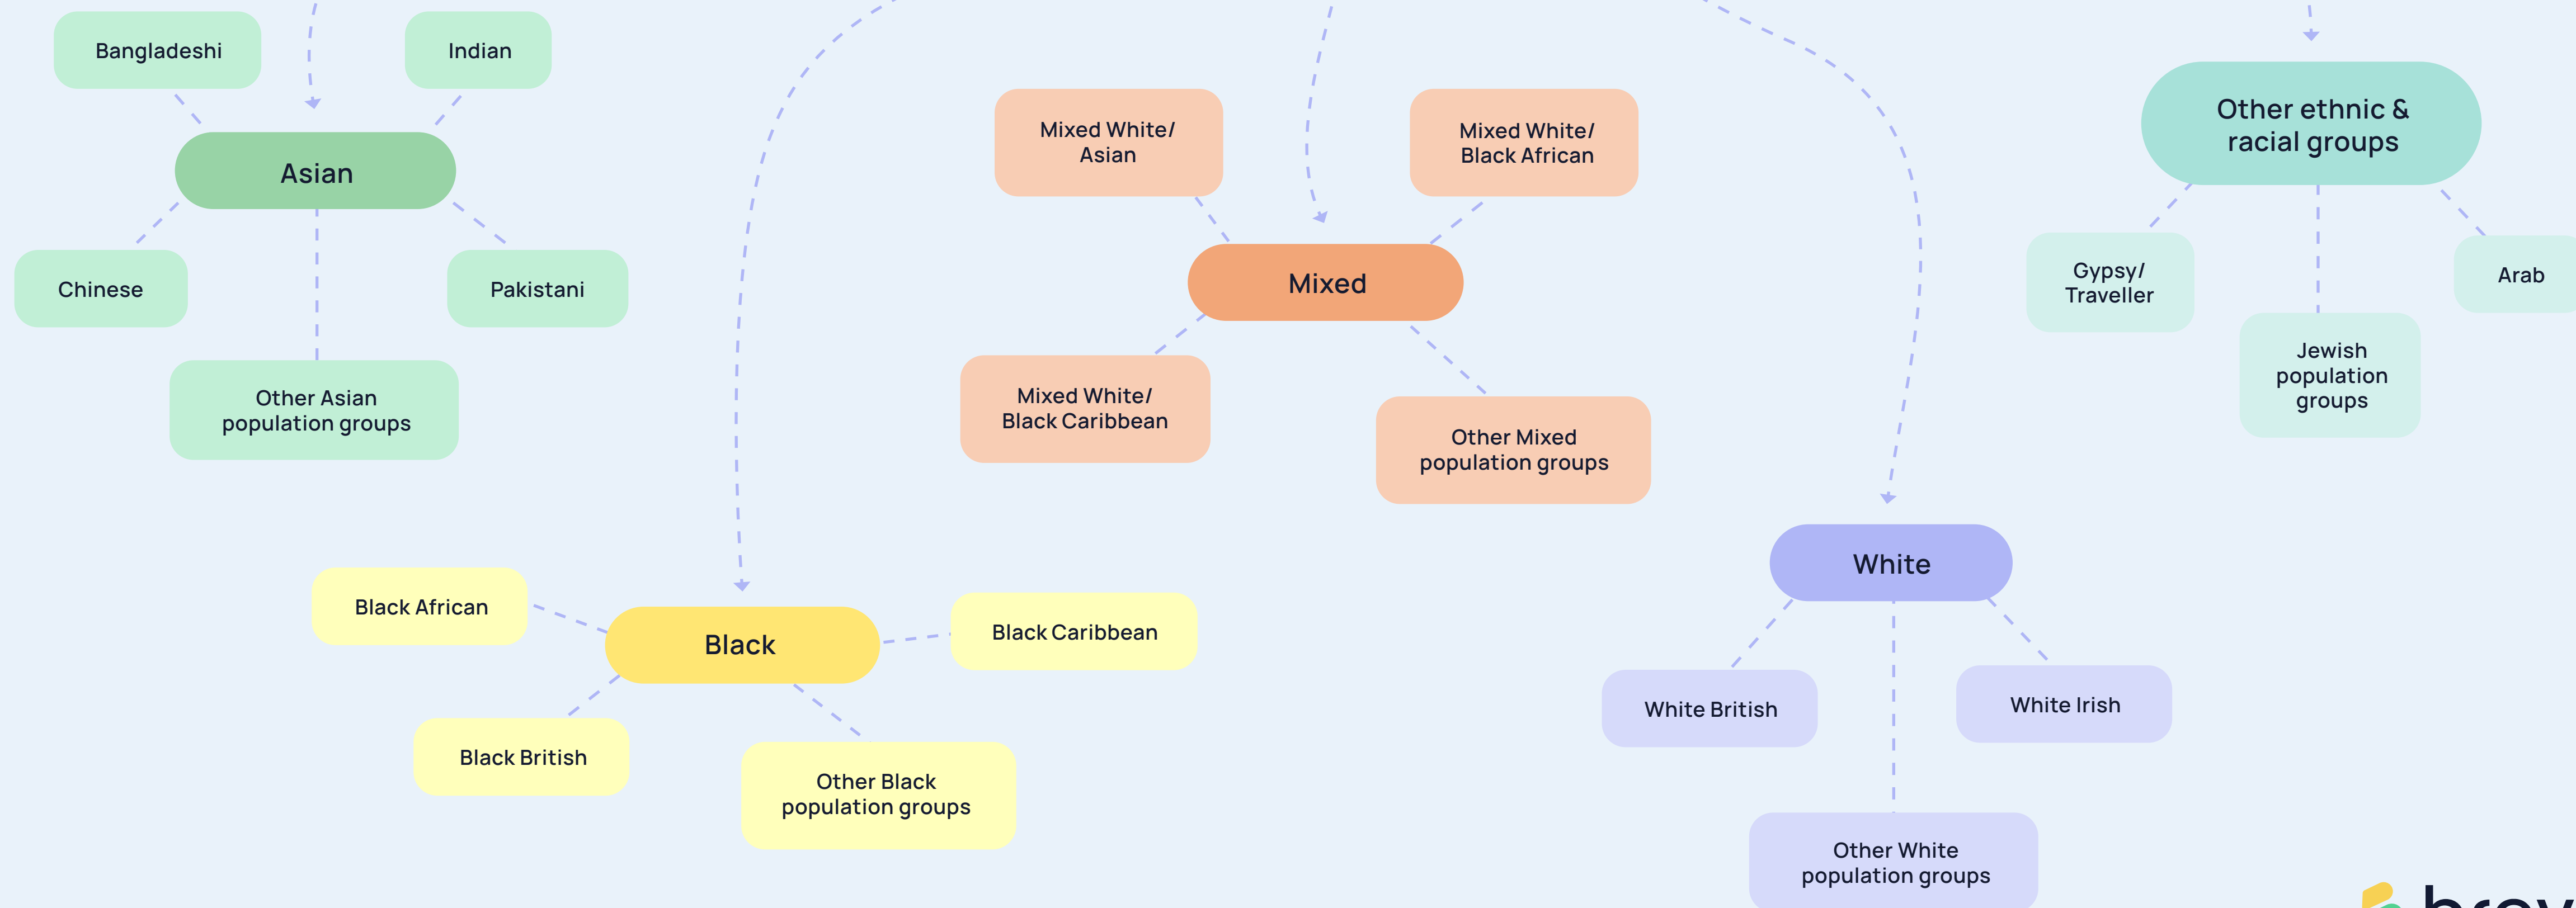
Bangladeshi

Indian

Asian

Chinese

Pakistani

Other Asian population groups

Mixed White/ Asian

Mixed White/ Black African

Mixed

Mixed White/ Black Caribbean

Other Mixed population groups

Other ethnic & racial groups

Gypsy/ Traveller

Arab

Jewish population groups

White

White British

White Irish

Other White population groups

Black African

Black

Black Caribbean

Black British

Other Black population groups

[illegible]